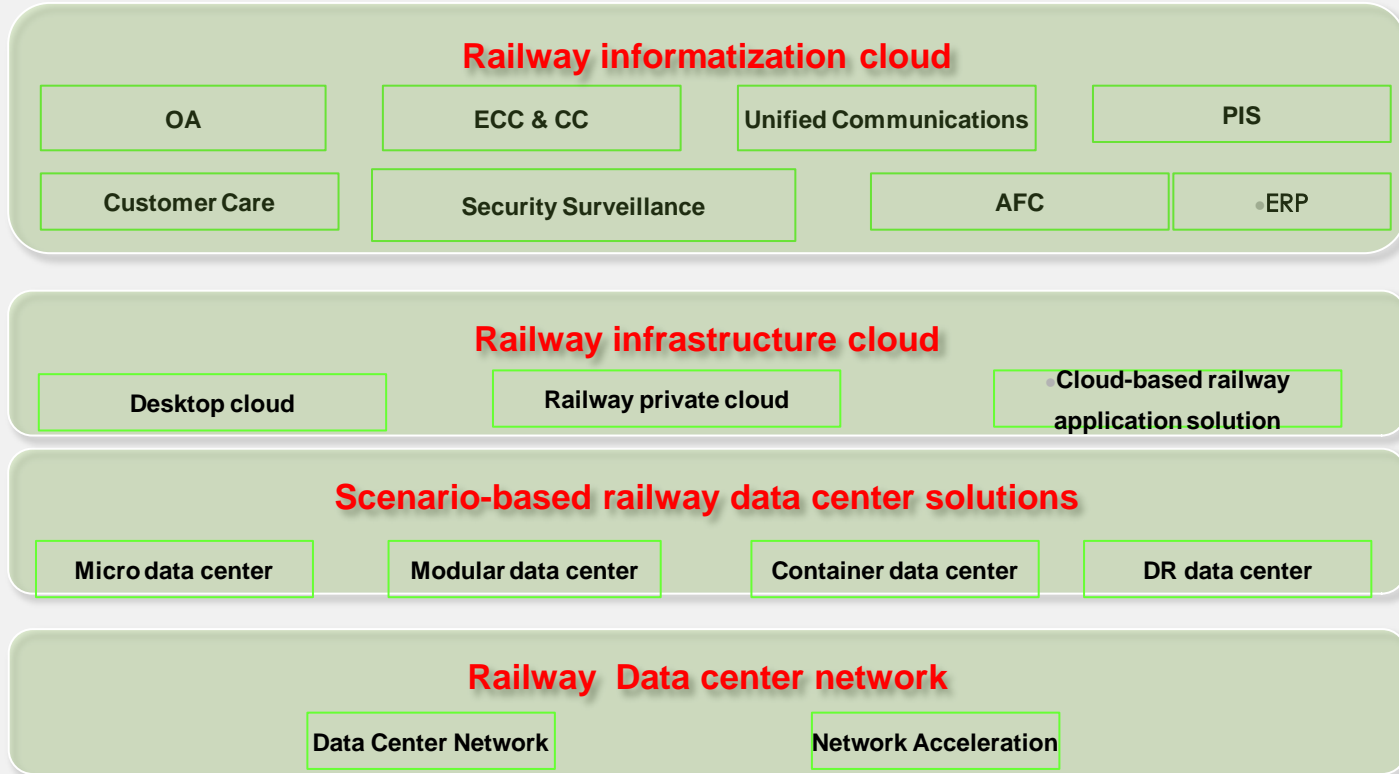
Railway informatization cloud

OA

ECC & CC

Unified Communications

PIS

Customer Care

Security Surveillance

AFC

ERP

Railway infrastructure cloud

Desktop cloud

Railway private cloud

Cloud-based railway application solution

Scenario-based railway data center solutions

Micro data center

Modular data center

Container data center

DR data center

Railway Data center network

Data Center Network

Network Acceleration